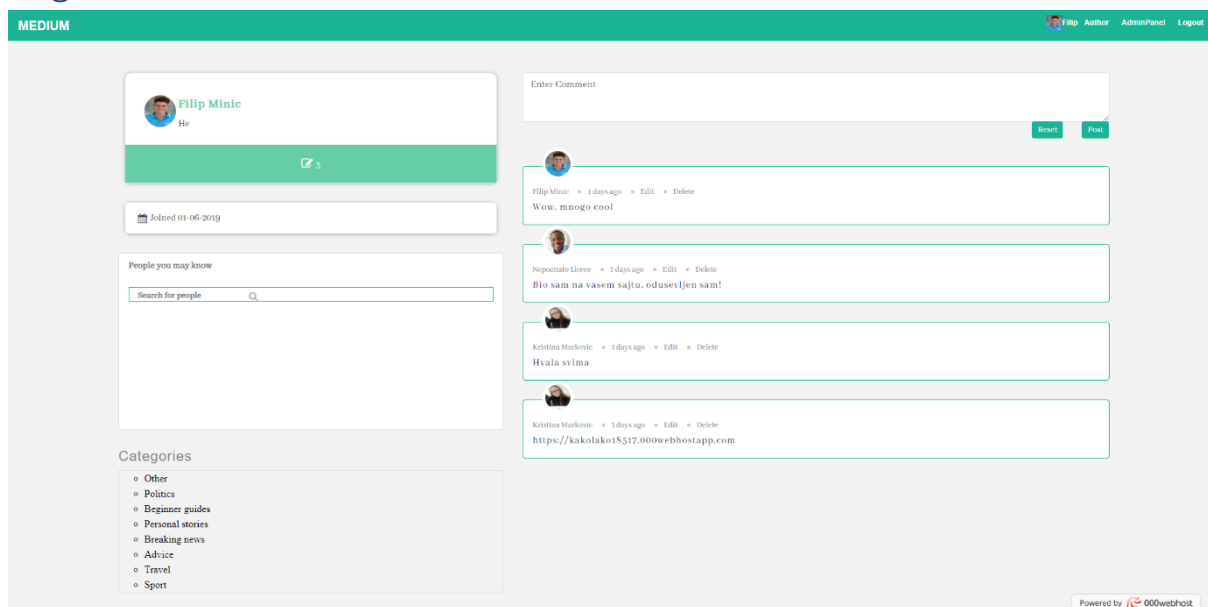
MEDIUM

Filip Author AdminPanel Logout

Filip Minic
He

3

Joined 01-06-2019

People you may know

Search for people

Categories

- Other
- Politics
- Beginner guides
- Personal stories
- Breaking news
- Advice
- Travel
- Sport

Enter Comment

Reset Post

Filip Minic • 1 days ago • Edit • Delete
Wow, mnogo cool

Nepoznato Licece • 1 days ago • Edit • Delete
Bio sam na vasem sajtu, odusevljen sam!

Kristina Markovic • 1 days ago • Edit • Delete
Hvala svima

Kristina Markovic • 1 days ago • Edit • Delete
https://kakolako18517.000webhostapp.com

Powered by 000webhost